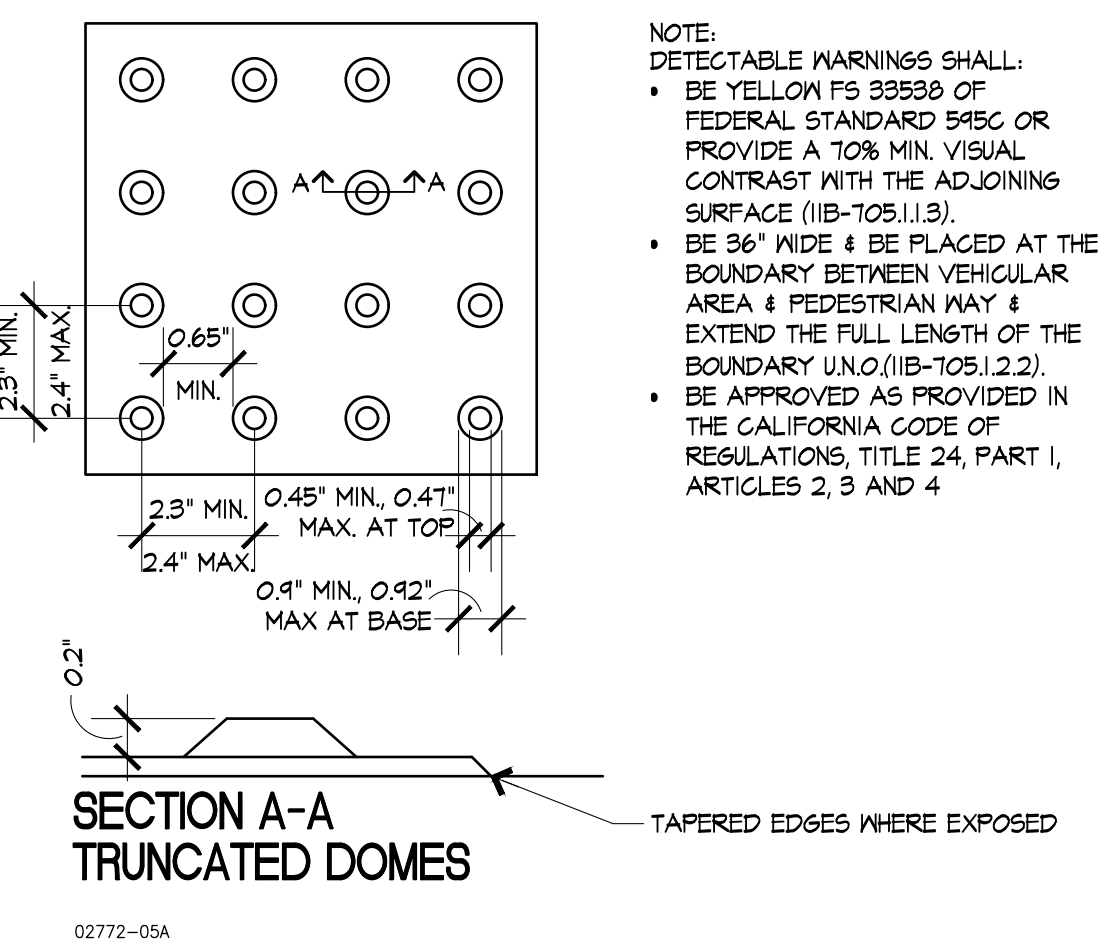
NOTE:
DETECTABLE WARNINGS SHALL:
• BE YELLOW FS 33538 OF FEDERAL STANDARD 595C OR PROVIDE A 70% MIN. VISUAL CONTRAST WITH THE ADJOINING SURFACE (11B-705.1.1.3).
• BE 36" WIDE & BE PLACED AT THE BOUNDARY BETWEEN VEHICULAR AREA & PEDESTRIAN WAY & EXTEND THE FULL LENGTH OF THE BOUNDARY U.N.O.(11B-705.1.2.2).
• BE APPROVED AS PROVIDED IN THE CALIFORNIA CODE OF REGULATIONS, TITLE 24, PART 1, ARTICLES 2, 3 AND 4

A A

2.3" MIN.
2.4" MAX.
0.65"
MIN.
2.3" MIN.
2.4" MAX.
0.45" MIN., 0.47" MAX. AT TOP
0.9" MIN., 0.92" MAX AT BASE

0.2"

SECTION A-A
TRUNCATED DOMES

TAPERED EDGES WHERE EXPOSED

02772-05A